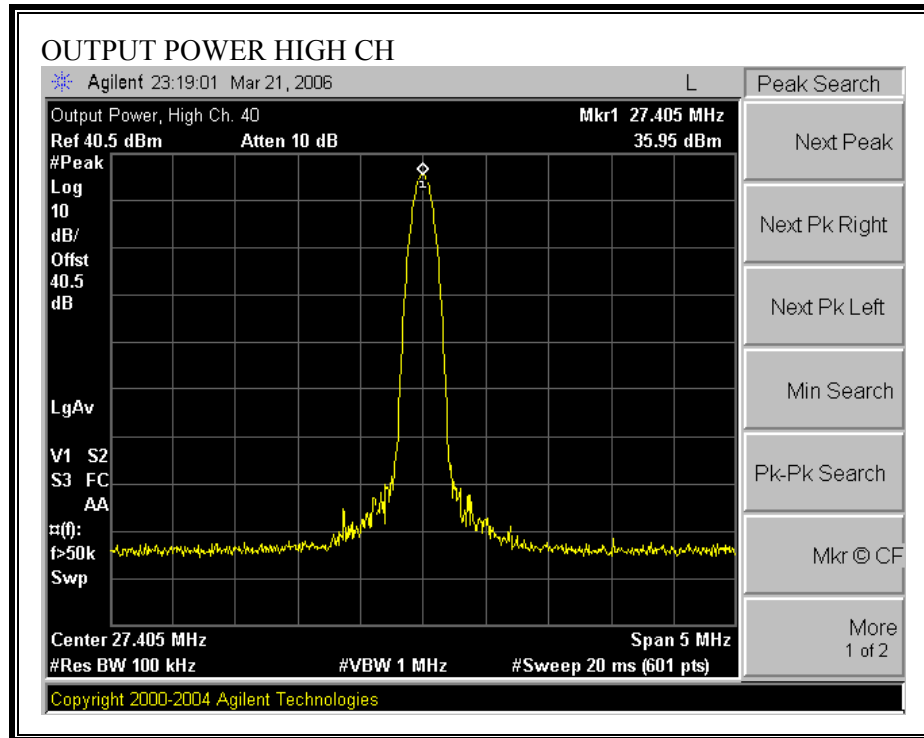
OUTPUT POWER HIGH CH

Agilent 23:19:01 Mar 21, 2006

L

Peak Search

Output Power, High Ch. 40

Mkr1 27.405 MHz

Ref 40.5 dBm

Atten 10 dB

35.95 dBm

#Peak
Log
10
dB/
Offst
40.5
dB

1

LgAv

V1 S2
S3 FC
AA
¤(f):
f>50k
Swp

Center 27.405 MHz

Span 5 MHz

#Res BW 100 kHz

#VBW 1 MHz

#Sweep 20 ms (601 pts)

Copyright 2000-2004 Agilent Technologies

Next Peak

Next Pk Right

Next Pk Left

Min Search

Pk-Pk Search

Mkr © CF

More
1 of 2